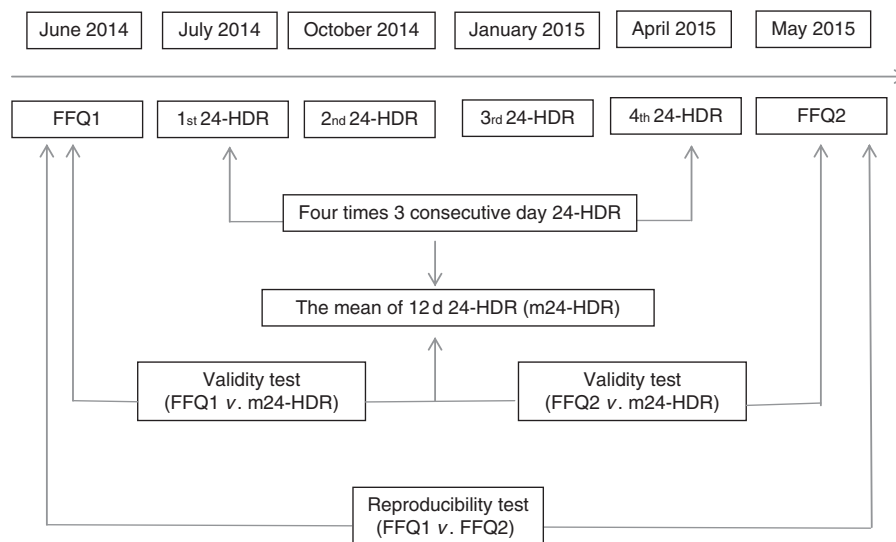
June 2014

July 2014

October 2014

January 2015

April 2015

May 2015

FFQ1

1st 24-HDR

2nd 24-HDR

3rd 24-HDR

4th 24-HDR

FFQ2

Four times 3 consecutive day 24-HDR

The mean of 12 d 24-HDR (m24-HDR)

Validity test
(FFQ1 v. m24-HDR)

Validity test
(FFQ2 v. m24-HDR)

Reproducibility test
(FFQ1 v. FFQ2)